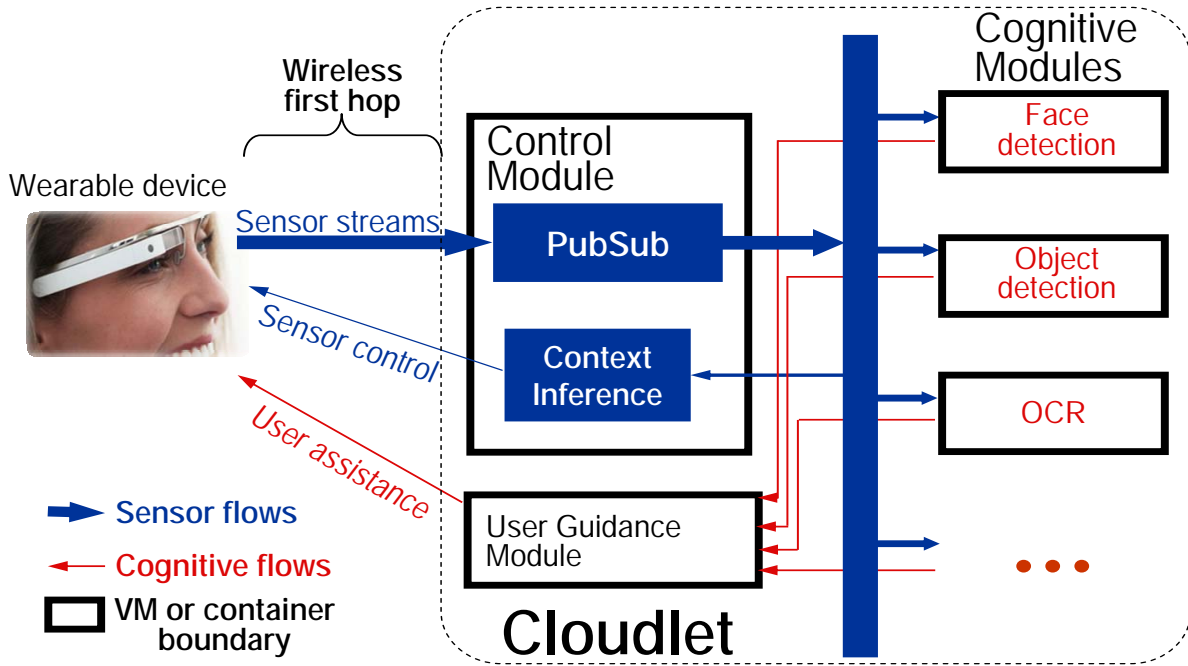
Wireless first hop

Wearable device

Sensor streams

Sensor control

User assistance

Control Module

PubSub

Context Inference

User Guidance Module

Cognitive Modules

Face detection

Object detection

OCR

• • •

Sensor flows

Cognitive flows

VM or container boundary

Cloudlet